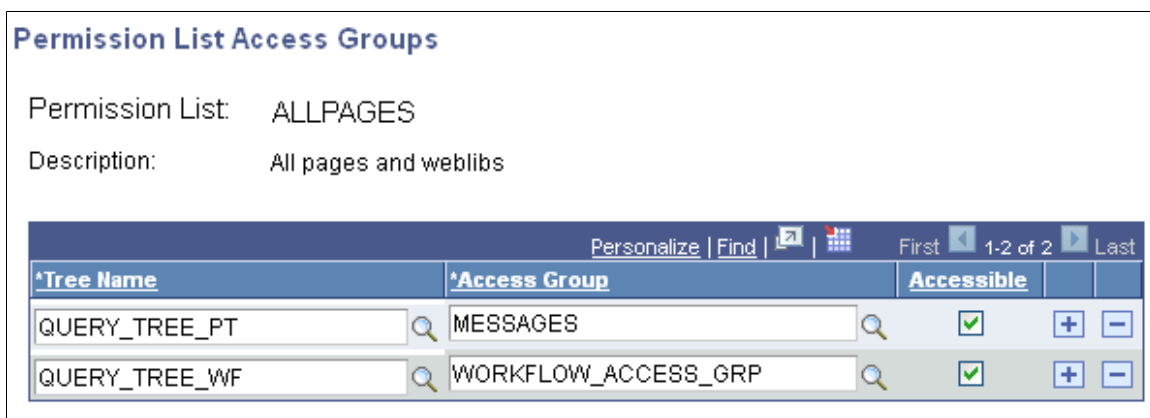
Permission List Access Groups

Permission List: ALLPAGES

Description: All pages and weblibs

Personalize | Find | First 1-2 of 2 Last

| *Tree Name | *Access Group | Accessible | | |
|---|---|---|---|---|
| QUERY_TREE_PT | MESSAGES | ☑ | + | − |
| QUERY_TREE_WF | WORKFLOW_ACCESS_GRP | ☑ | + | − |